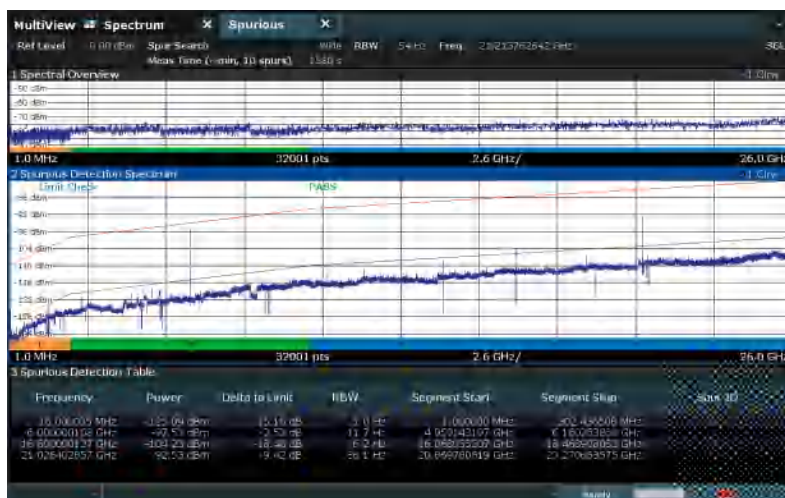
MultiView Spectrum × Spurious ×

Ref Level 0.00 dBm Spur Search RBW 54 Hz Freq 23213762642 Hz

Meas Time (~min, 10 spurs) 1580 s

1 Spectral Overview 1 Clrw

-50 dBm

-60 dBm

-70 dBm

1.0 MHz 32001 pts 2.6 GHz/ 26.0 GHz

2 Spurious Detection Spectrum 1 Clrw

Limit Check PASS

-96 dBm

-98 dBm

-104 dBm

-110 dBm

-116 dBm

-122 dBm

-128 dBm

1.0 MHz 32001 pts 2.6 GHz/ 26.0 GHz

3 Spurious Detection Table

| Frequency | Power | Delta to Limit | RBW | Segment Start | Segment Stop | Sub ID |
|---|---|---|---|---|---|---|
| 16.000005 MHz | -105.09 dBm | -15.16 dB | 3.0 Hz | 1.000000 MHz | 302.436508 MHz | |
| 6.000000136 GHz | -97.53 dBm | -2.53 dB | 11.7 Hz | 4.959143197 GHz | 6.160933858 GHz | |
| 16.000000137 GHz | -104.23 dBm | -18.46 dB | 6.2 Hz | 16.068155207 GHz | 16.468908853 GHz | |
| 21.026402857 GHz | -92.53 dBm | -9.42 dB | 26.1 Hz | 20.869780819 GHz | 21.270683575 GHz | |